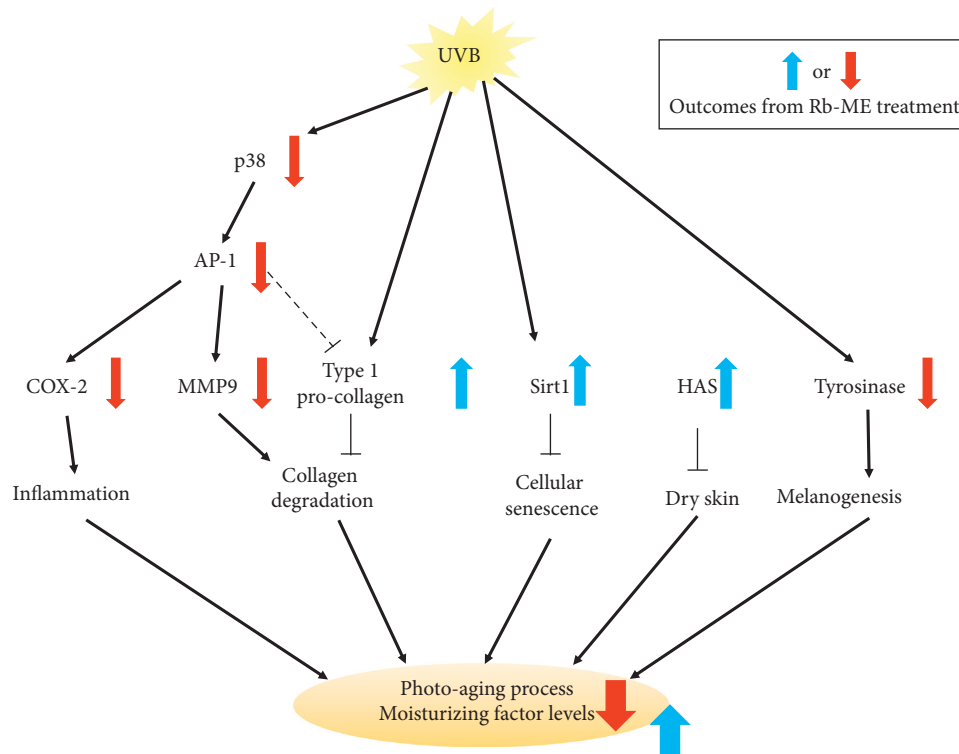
UVB

or
Outcomes from Rb-ME treatment

p38

AP-1

COX-2

MMP9

Type 1
pro-collagen

Sirt1

HAS

Tyrosinase

Inflammation

Collagen
degradation

Cellular
senescence

Dry skin

Melanogenesis

Photo-aging process
Moisturizing factor levels